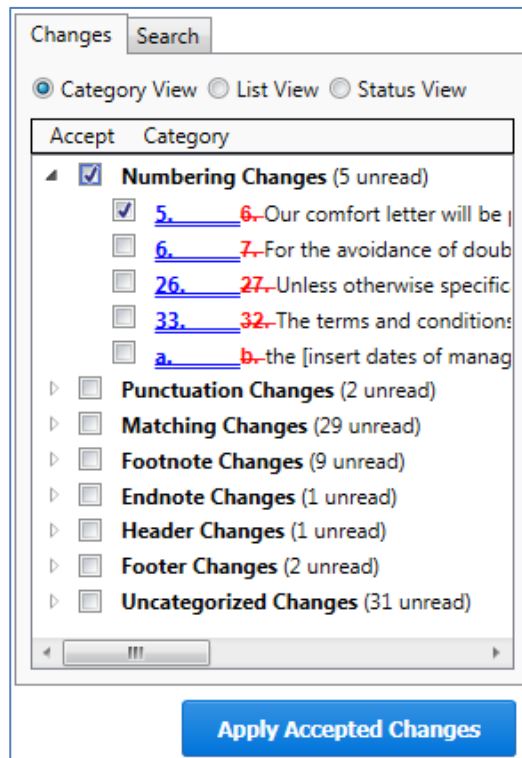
Changes Search

Category View List View Status View

| Accept | Category |
|---|---|
| | **Numbering Changes** (5 unread) |
| | 5. 6. Our comfort letter will be |
| | 6. 7. For the avoidance of doub |
| | 26. 27. Unless otherwise specific |
| | 33. 32. The terms and conditions |
| | a. b. the [insert dates of manag |
| | **Punctuation Changes** (2 unread) |
| | **Matching Changes** (29 unread) |
| | **Footnote Changes** (9 unread) |
| | **Endnote Changes** (1 unread) |
| | **Header Changes** (1 unread) |
| | **Footer Changes** (2 unread) |
| | **Uncategorized Changes** (31 unread) |

Apply Accepted Changes